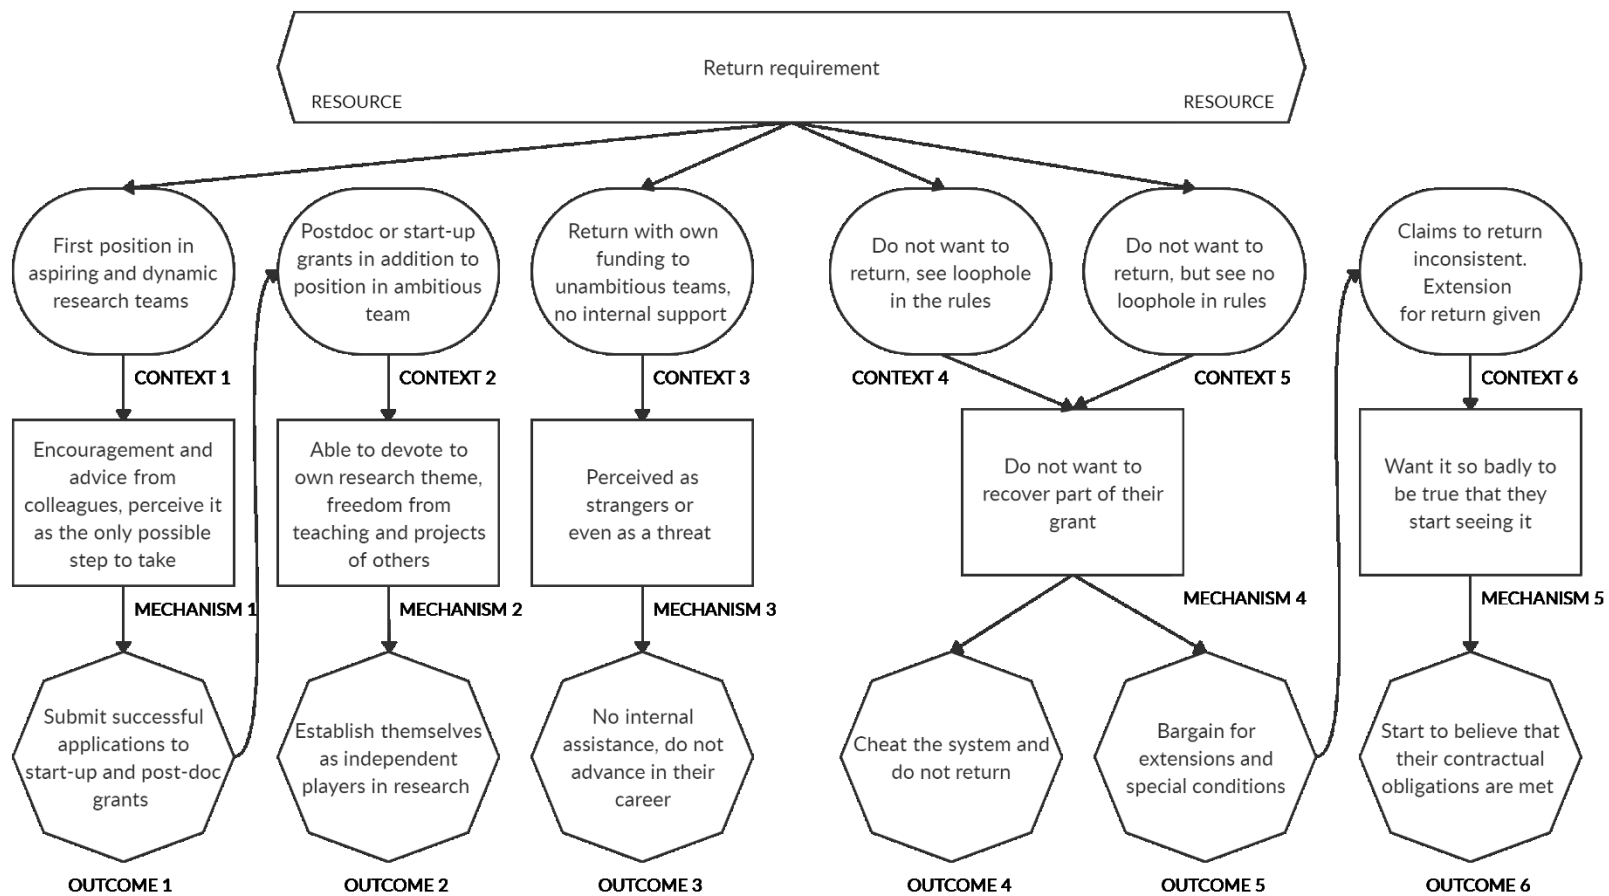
Return requirement

RESOURCE

RESOURCE

First position in aspiring and dynamic research teams

Postdoc or start-up grants in addition to position in ambitious team

Return with own funding to unambitious teams, no internal support

Do not want to return, see loophole in the rules

Do not want to return, but see no loophole in rules

Claims to return inconsistent. Extension for return given

CONTEXT 1

CONTEXT 2

CONTEXT 3

CONTEXT 4

CONTEXT 5

CONTEXT 6

Encouragement and advice from colleagues, perceive it as the only possible step to take

Able to devote to own research theme, freedom from teaching and projects of others

Perceived as strangers or even as a threat

Do not want to recover part of their grant

Want it so badly to be true that they start seeing it

MECHANISM 1

MECHANISM 2

MECHANISM 3

MECHANISM 4

MECHANISM 5

Submit successful applications to start-up and post-doc grants

Establish themselves as independent players in research

No internal assistance, do not advance in their career

Cheat the system and do not return

Bargain for extensions and special conditions

Start to believe that their contractual obligations are met

OUTCOME 1

OUTCOME 2

OUTCOME 3

OUTCOME 4

OUTCOME 5

OUTCOME 6